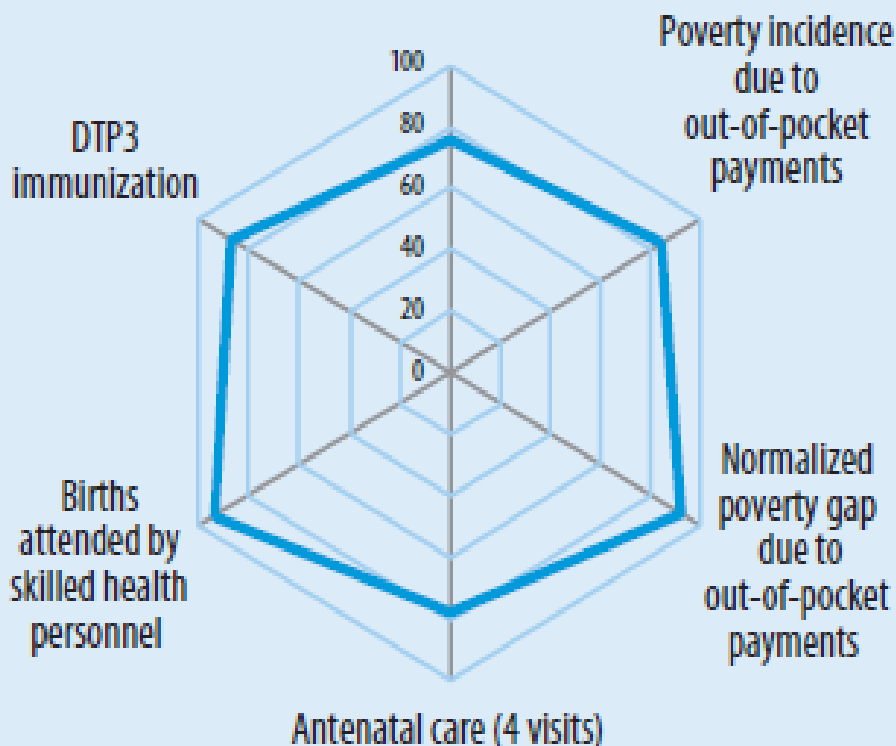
100
80
60
40
20
0

Poverty incidence due to out-of-pocket payments

DTP3 immunization

Normalized poverty gap due to out-of-pocket payments

Births attended by skilled health personnel

Antenatal care (4 visits)